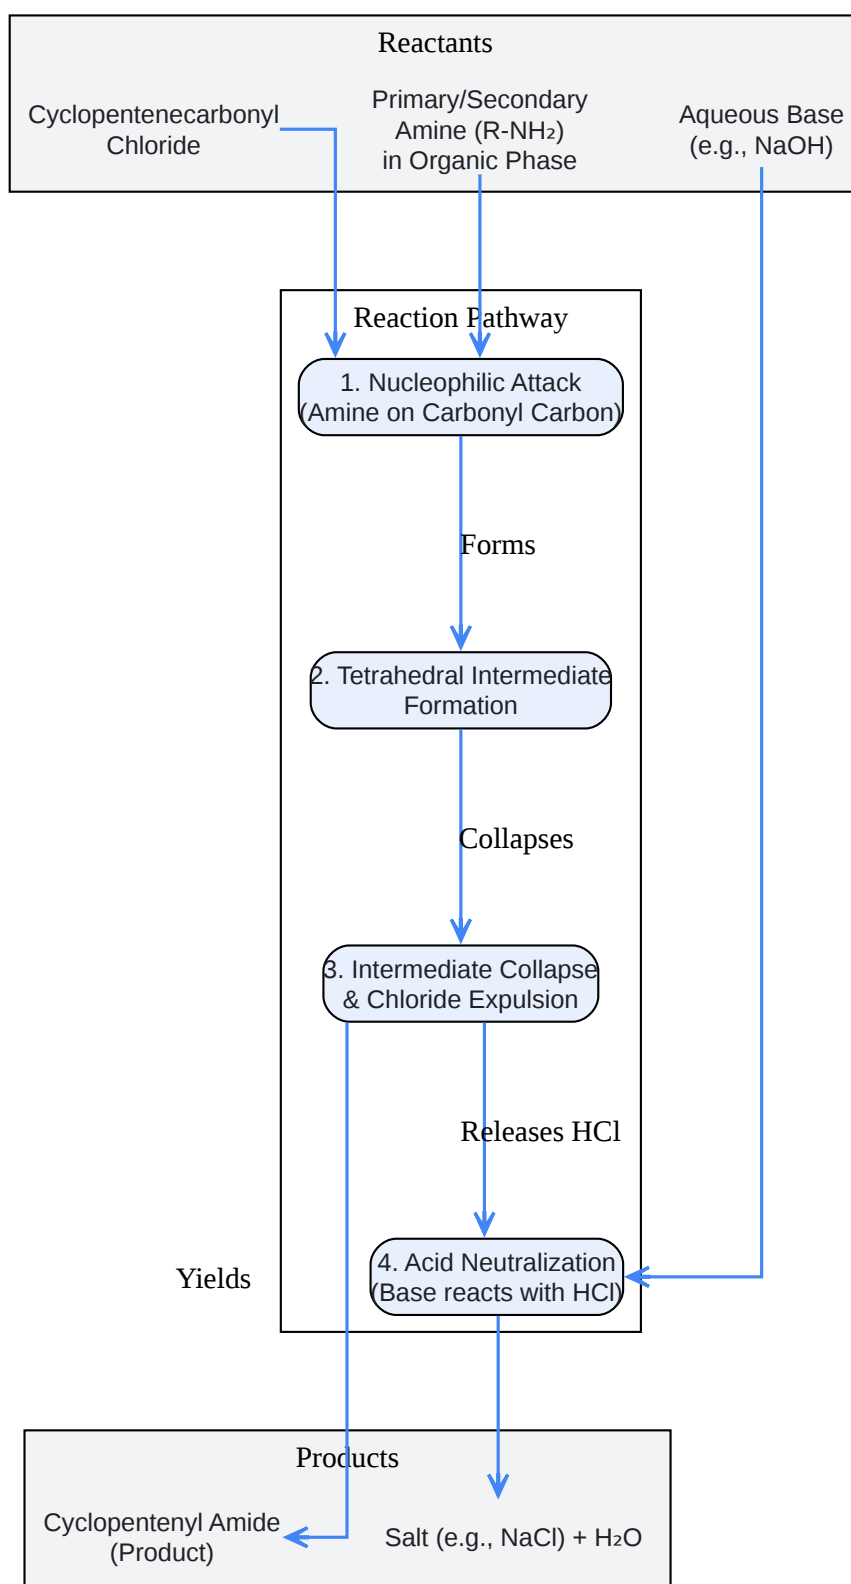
Reactants

Cyclopentenecarbonyl Chloride

Primary/Secondary Amine (R-NH₂) in Organic Phase

Aqueous Base (e.g., NaOH)

Reaction Pathway

1. Nucleophilic Attack (Amine on Carbonyl Carbon)

Forms

2. Tetrahedral Intermediate Formation

Collapses

3. Intermediate Collapse & Chloride Expulsion

Releases HCl

Yields

4. Acid Neutralization (Base reacts with HCl)

Products

Cyclopentenyl Amide (Product)

Salt (e.g., NaCl) + H₂O